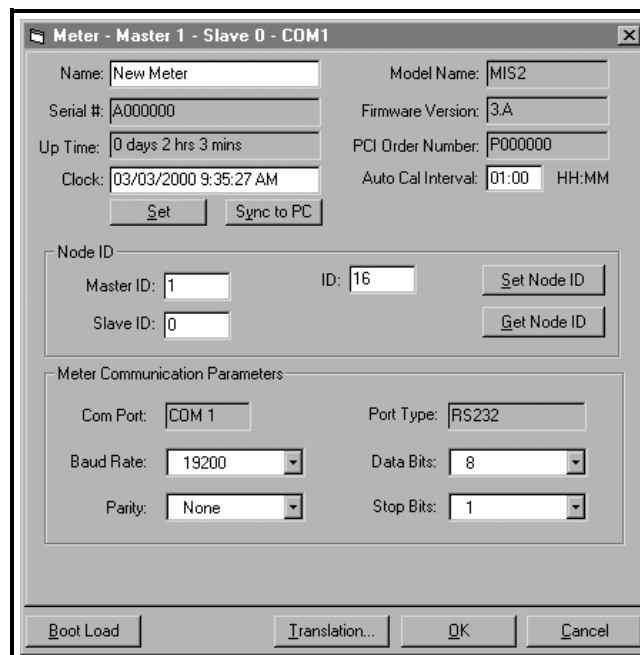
Meter - Master 1 - Slave 0 - COM1

Name: New Meter
Model Name: MIS2
Serial #: A000000
Firmware Version: 3.A
Up Time: 0 days 2 hrs 3 mins
PCI Order Number: P000000
Clock: 03/03/2000 9:35:27 AM
Auto Cal Interval: 01:00 HH:MM
Set
Sync to PC

Node ID
Master ID: 1
ID: 16
Set Node ID
Slave ID: 0
Get Node ID

Meter Communication Parameters
Com Port: COM 1
Port Type: RS232
Baud Rate: 19200
Data Bits: 8
Parity: None
Stop Bits: 1

Boot Load
Translation...
OK
Cancel